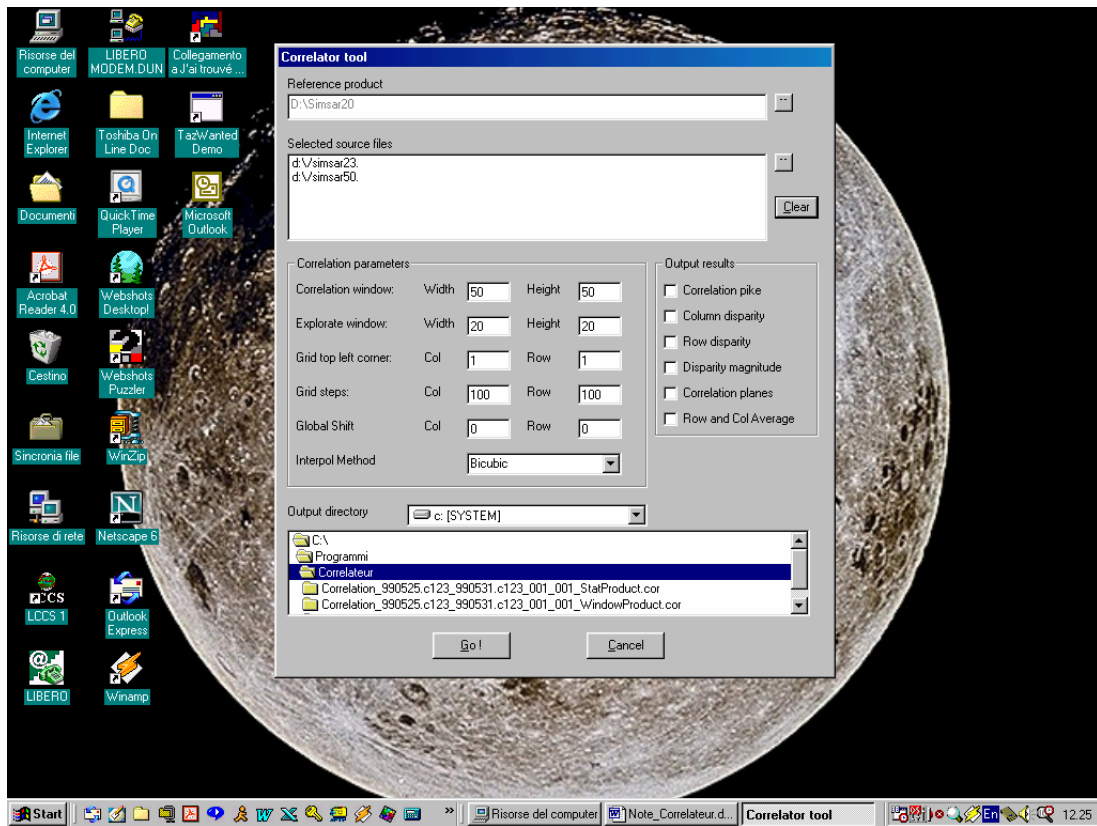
Risorse del computer
LIBERO MODEM.DUN
Collegamento a J'ai trouvé ...
Internet Explorer
Toshiba On Line Doc
TazWanted Demo
Documenti
QuickTime Player
Microsoft Outlook
Acrobat Reader 4.0
Webshots Desktop!
Cestino
Webshots Puzzler
Sincronia file
WinZip
Risorse di rete
Netscape 6
LCCS
LCCS 1
Outlook Express
LIBERO
Winamp

Correlator tool

Reference product
D:\Simsar20

Selected source files
d:\/simsar23.
d:\/simsar50.
Clear

Correlation parameters
Correlation window: Width 50 Height 50
Explorate window: Width 20 Height 20
Grid top left corner: Col 1 Row 1
Grid steps: Col 100 Row 100
Global Shift Col 0 Row 0
Interpol Method Bicubic

Output results
Correlation pike
Column disparity
Row disparity
Disparity magnitude
Correlation planes
Row and Col Average

Output directory c: [SYSTEM]
C:\
Programmi
Correlateur
Correlation_990525.c123_990531.c123_001_001_StatProduct.cor
Correlation_990525.c123_990531.c123_001_001_WindowProduct.cor

Go !
Cancel

Start
Risorse del computer
Note_Correlateur.d...
Correlator tool
En
12.25